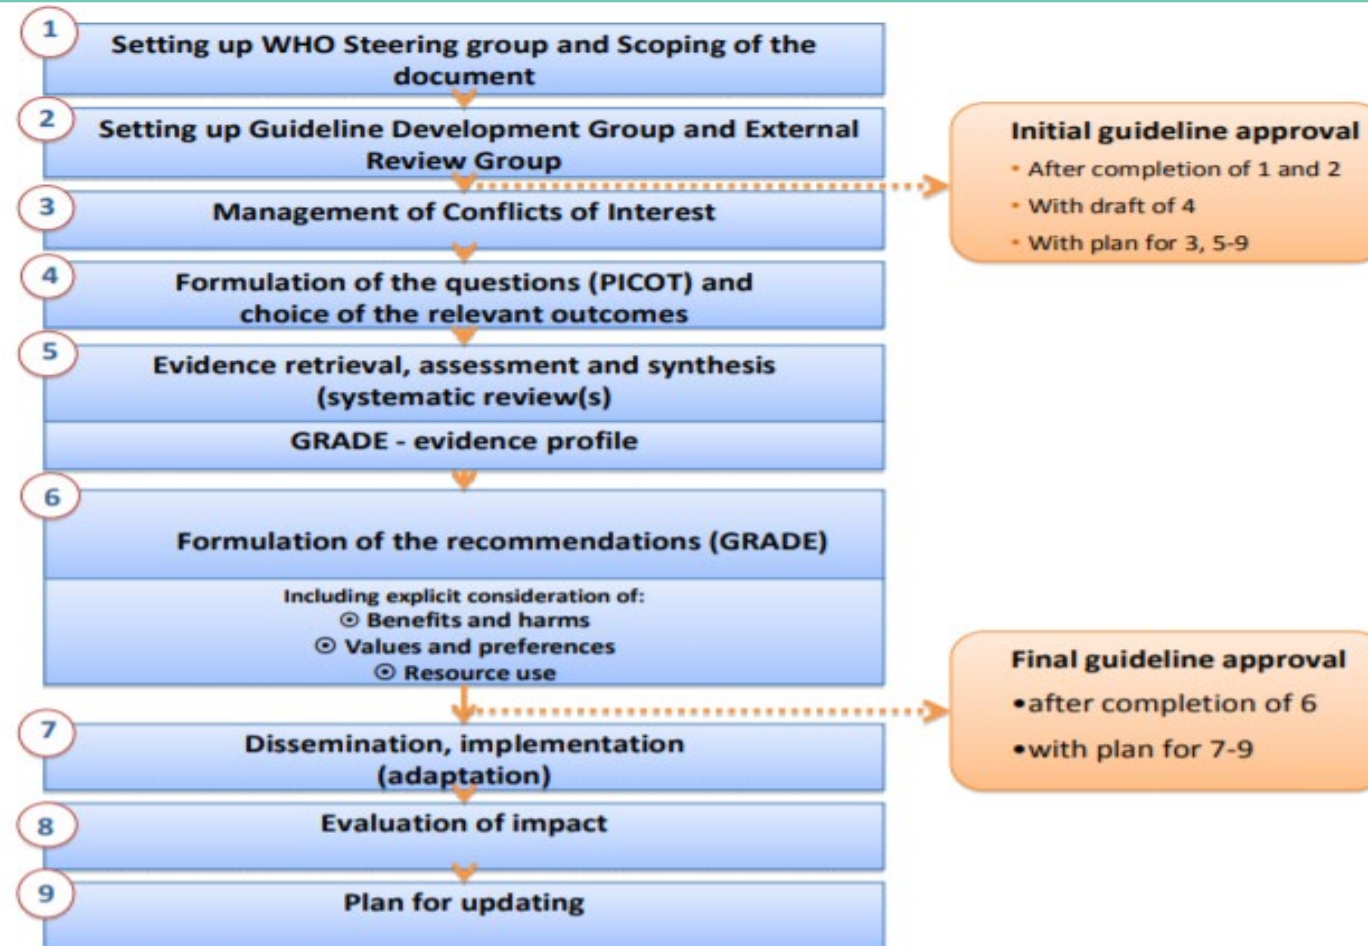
1
Setting up WHO Steering group and Scoping of the document

2
Setting up Guideline Development Group and External Review Group

Initial guideline approval
• After completion of 1 and 2
• With draft of 4
• With plan for 3, 5-9

3
Management of Conflicts of Interest

4
Formulation of the questions (PICOT) and choice of the relevant outcomes

5
Evidence retrieval, assessment and synthesis (systematic review(s)

GRADE - evidence profile

6
Formulation of the recommendations (GRADE)

Including explicit consideration of:
⊙ Benefits and harms
⊙ Values and preferences
⊙ Resource use

Final guideline approval
•after completion of 6
•with plan for 7-9

7
Dissemination, implementation (adaptation)

8
Evaluation of impact

9
Plan for updating